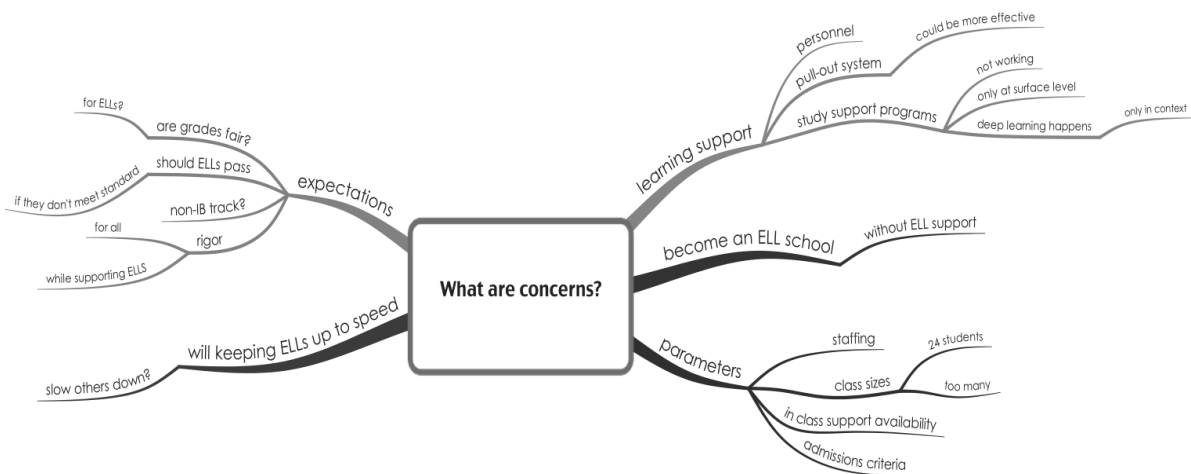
What are concerns?

expectations
are grades fair?
for ELLs?
should ELLs pass
if they don't meet standard
non-IB track?
rigor
for all
while supporting ELLS

will keeping ELLs up to speed
slow others down?

learning support
personnel
pull-out system
could be more effective
study support programs
not working
only at surface level
deep learning happens
only in context

become an ELL school
without ELL support

parameters
staffing
class sizes
24 students
too many
in class support availability
admissions criteria